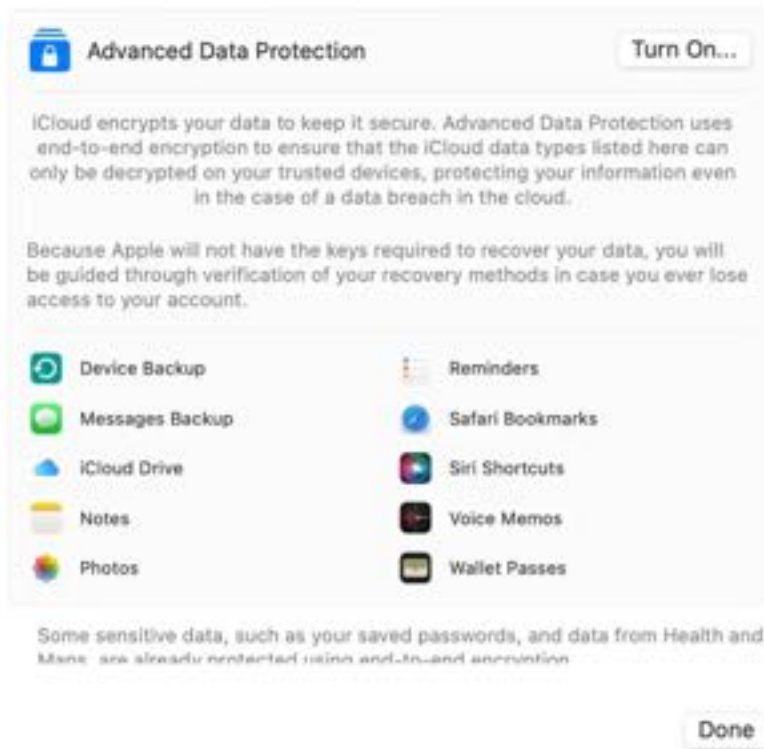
Advanced Data Protection

Turn On...

iCloud encrypts your data to keep it secure. Advanced Data Protection uses end-to-end encryption to ensure that the iCloud data types listed here can only be decrypted on your trusted devices, protecting your information even in the case of a data breach in the cloud.

Because Apple will not have the keys required to recover your data, you will be guided through verification of your recovery methods in case you ever lose access to your account.

Device Backup

Messages Backup

iCloud Drive

Notes

Photos

Reminders

Safari Bookmarks

Siri Shortcuts

Voice Memos

Wallet Passes

Some sensitive data, such as your saved passwords, and data from Health and Maps, are already protected using end-to-end encryption.

Done